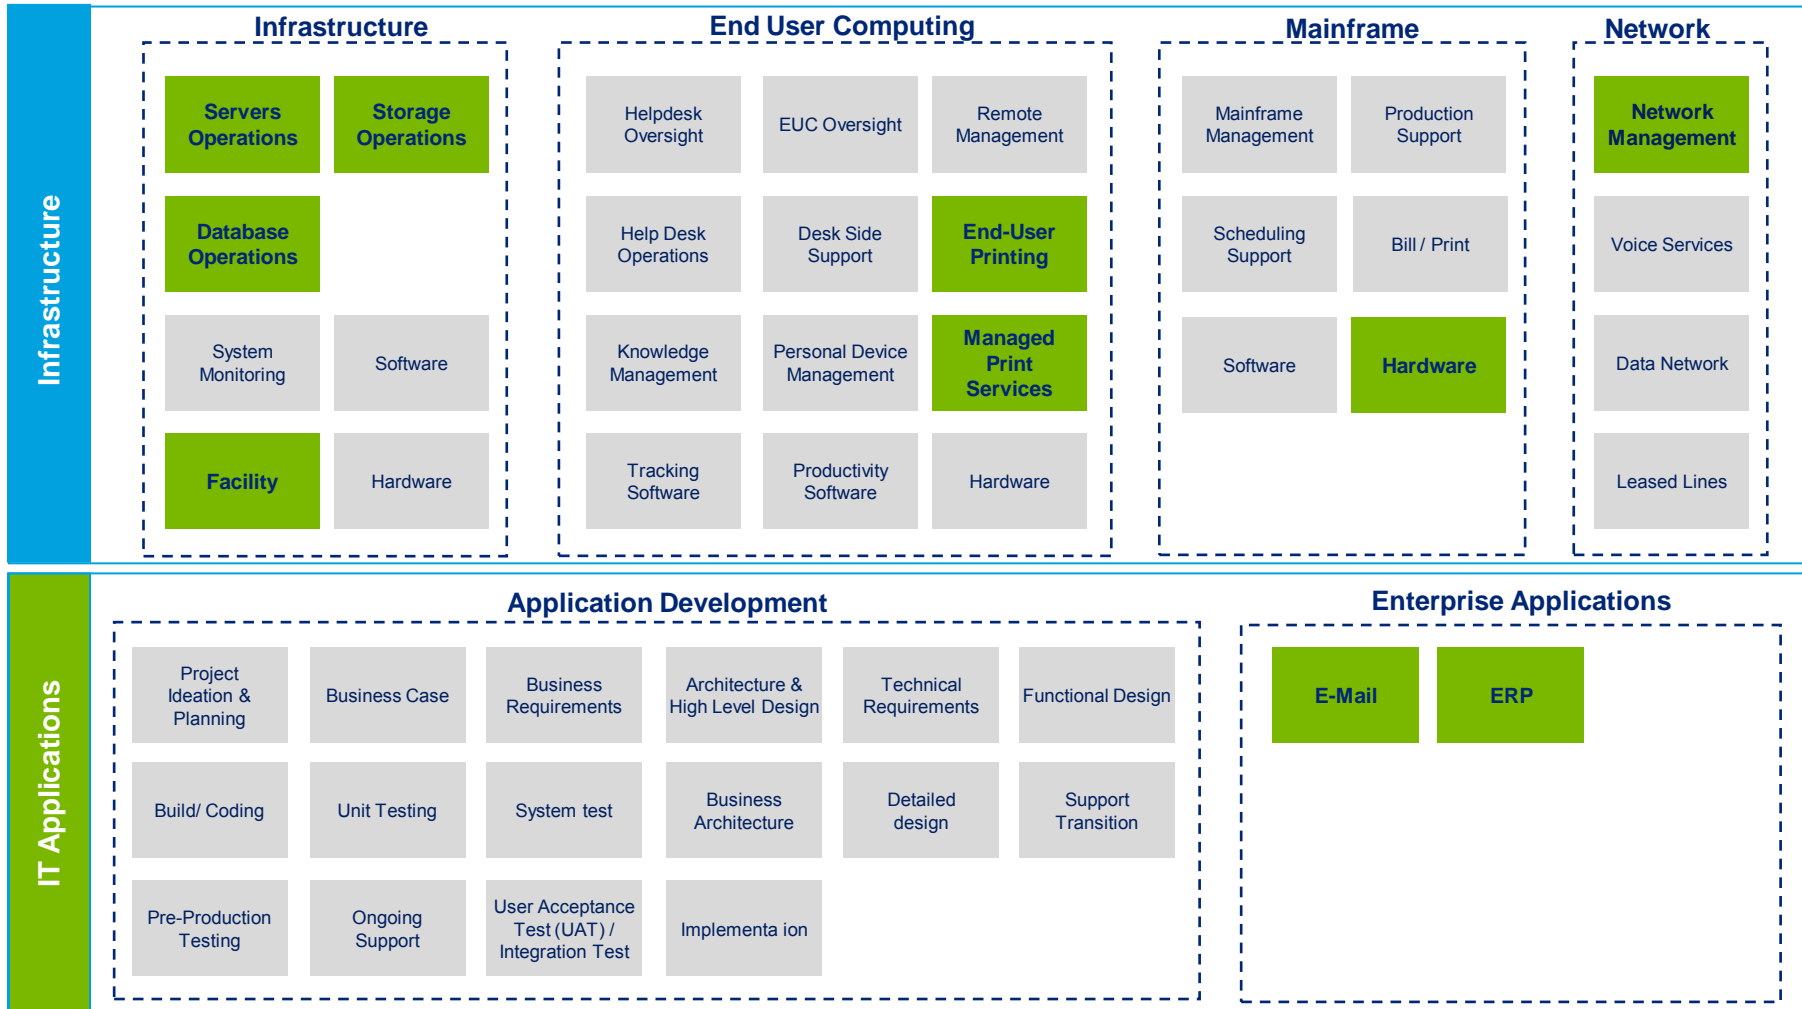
Infrastructure

Infrastructure

Servers Operations

Storage Operations

Database Operations

System Monitoring

Software

Facility

Hardware

End User Computing

Helpdesk Oversight

EUC Oversight

Remote Management

Help Desk Operations

Desk Side Support

End-User Printing

Knowledge Management

Personal Device Management

Managed Print Services

Tracking Software

Productivity Software

Hardware

Mainframe

Mainframe Management

Production Support

Scheduling Support

Bill / Print

Software

Hardware

Network

Network Management

Voice Services

Data Network

Leased Lines

IT Applications

Application Development

Project Ideation & Planning

Business Case

Business Requirements

Architecture & High Level Design

Technical Requirements

Functional Design

Build/ Coding

Unit Testing

System test

Business Architecture

Detailed design

Support Transition

Pre-Production Testing

Ongoing Support

User Acceptance Test (UAT) / Integration Test

Implementa ion

Enterprise Applications

E-Mail

ERP